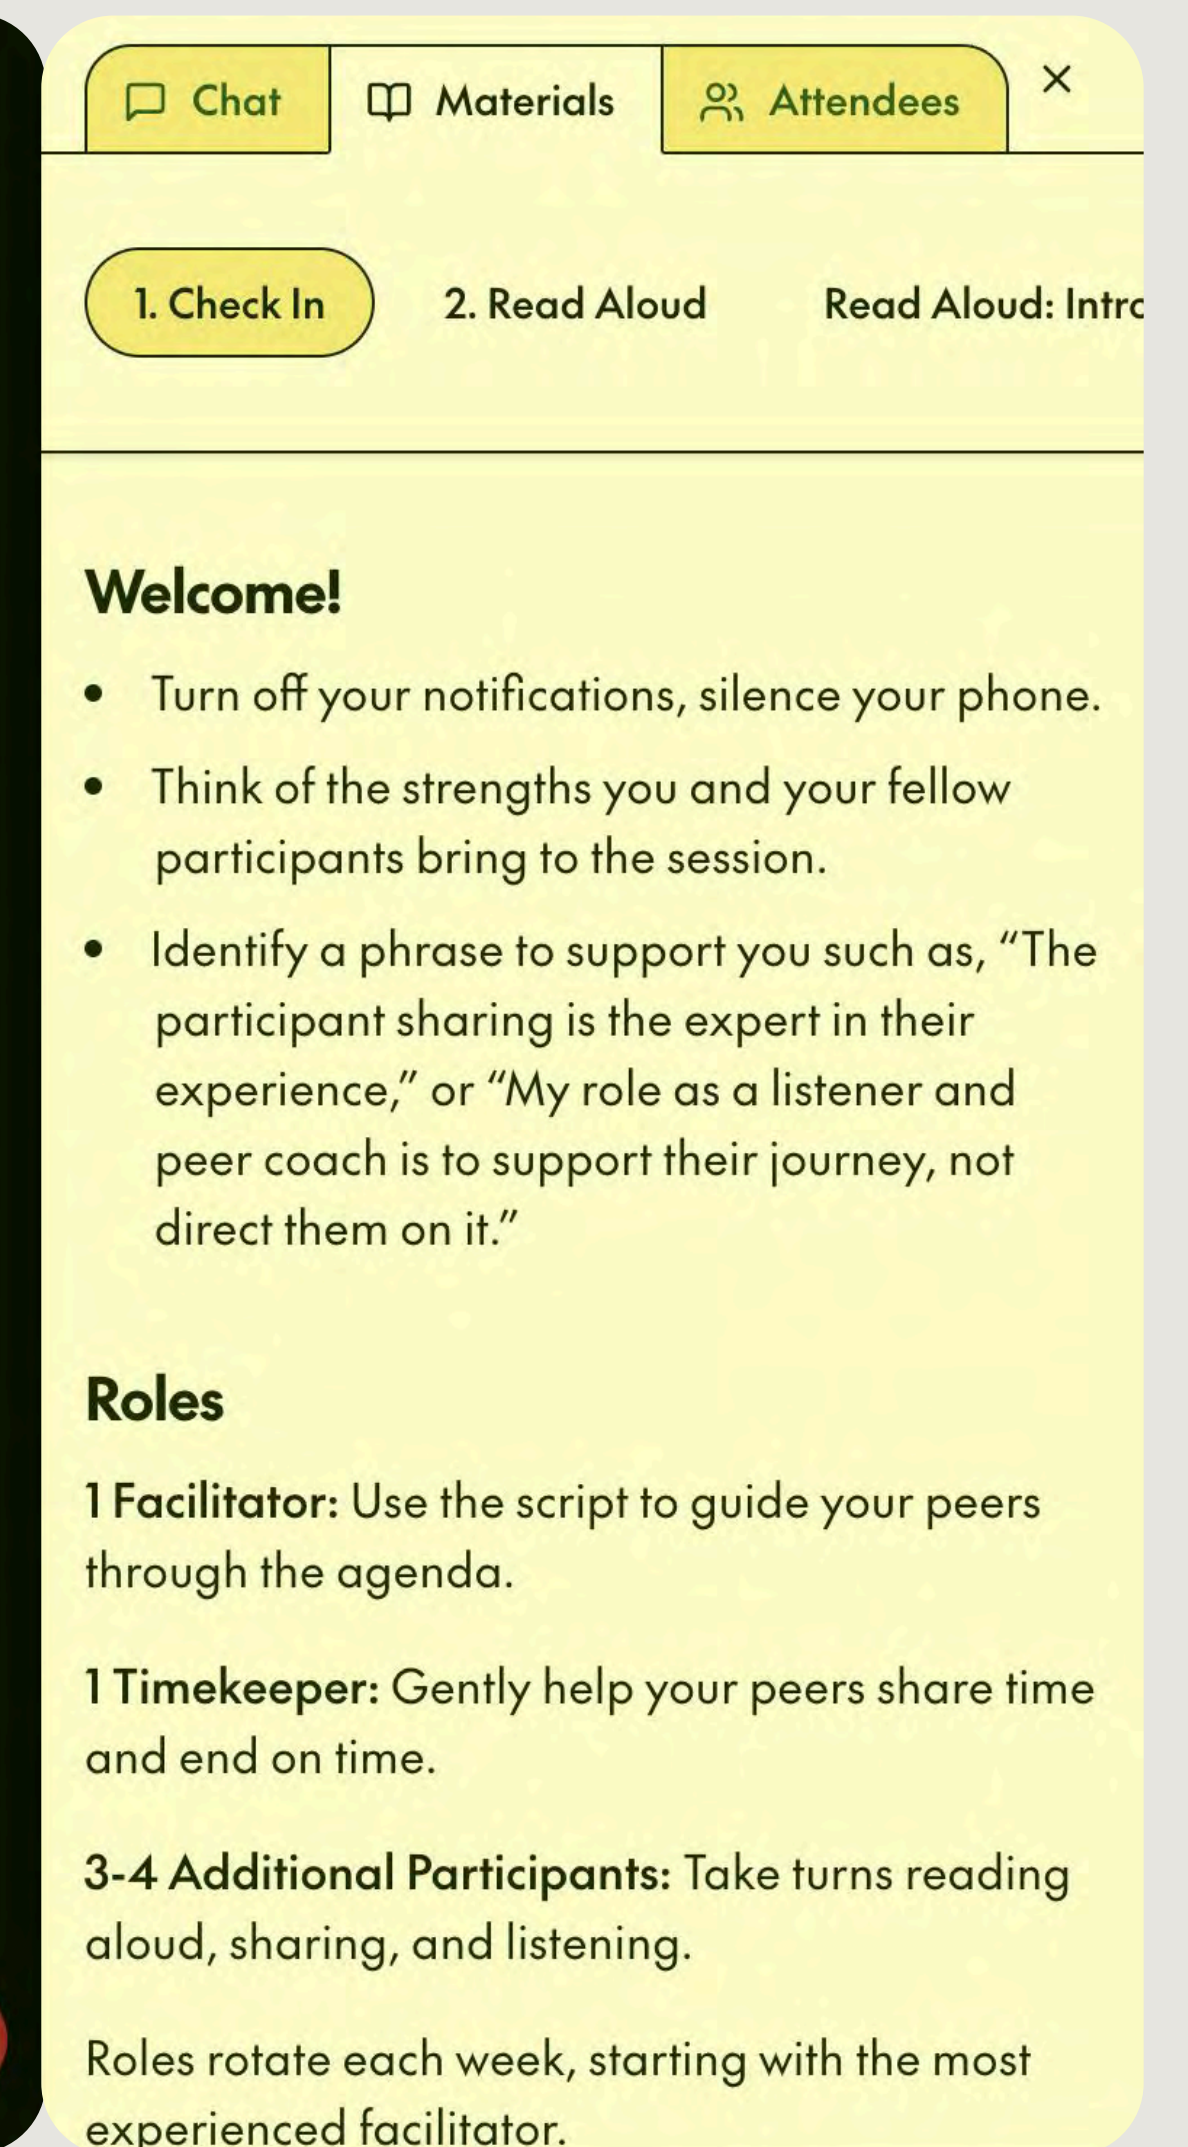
Chat
Materials
Attendees
×

1. Check In
2. Read Aloud
Read Aloud: Intro

Welcome!

• Turn off your notifications, silence your phone.
• Think of the strengths you and your fellow participants bring to the session.
• Identify a phrase to support you such as, "The participant sharing is the expert in their experience," or "My role as a listener and peer coach is to support their journey, not direct them on it."

Roles

1 Facilitator: Use the script to guide your peers through the agenda.

1 Timekeeper: Gently help your peers share time and end on time.

3-4 Additional Participants: Take turns reading aloud, sharing, and listening.

Roles rotate each week, starting with the most experienced facilitator.